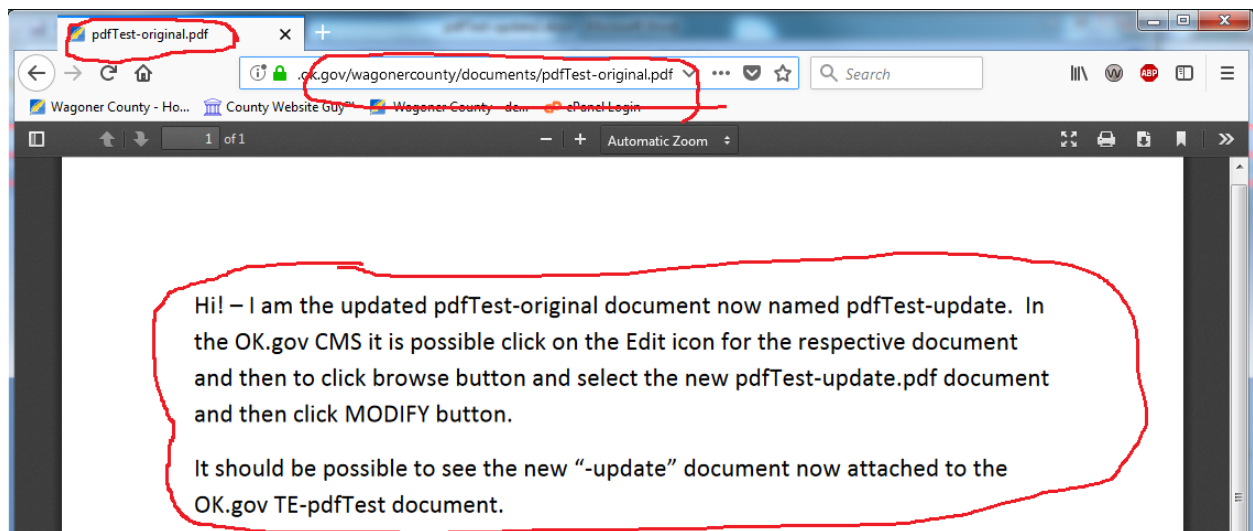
pdfTest-original.pdf

pdfTest-update... 

.ok.gov/wagonercounty/documents/pdfTest-original.pdf

Search

Wagoner County - Ho... County Website Guy™ Wagoner County - de... ePanel Login

1 of 1

Automatic Zoom

Hi! – I am the updated pdfTest-original document now named pdfTest-update. In the OK.gov CMS it is possible click on the Edit icon for the respective document and then to click browse button and select the new pdfTest-update.pdf document and then click MODIFY button.

It should be possible to see the new "-update" document now attached to the OK.gov TE-pdfTest document.